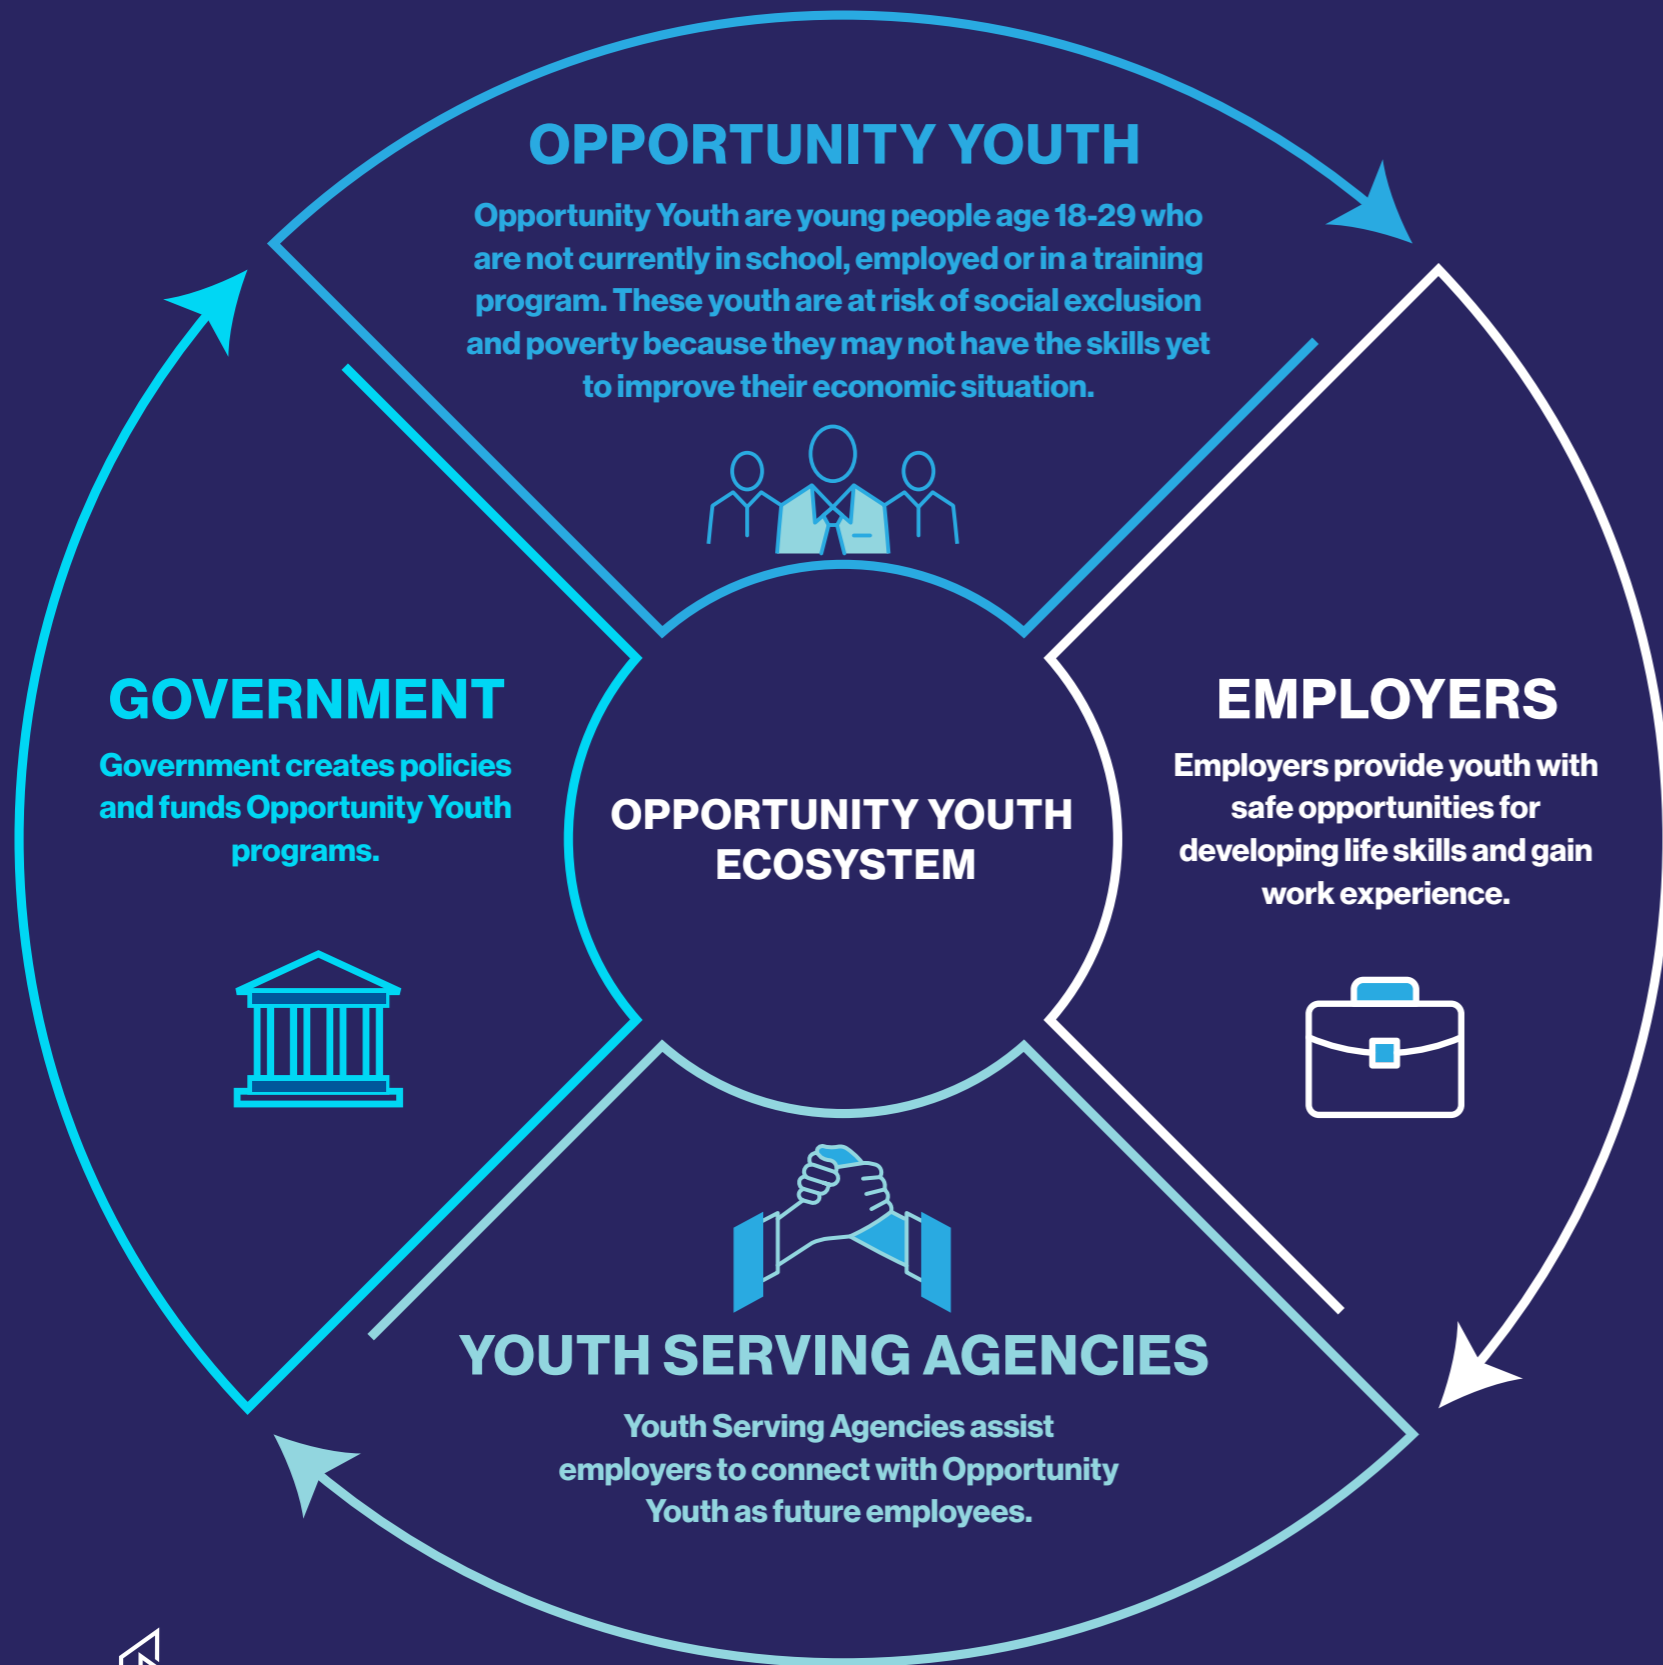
OPPORTUNITY YOUTH

Opportunity Youth are young people age 18-29 who are not currently in school, employed or in a training program. These youth are at risk of social exclusion and poverty because they may not have the skills yet to improve their economic situation.

GOVERNMENT

Government creates policies and funds Opportunity Youth programs.

OPPORTUNITY YOUTH ECOSYSTEM

EMPLOYERS

Employers provide youth with safe opportunities for developing life skills and gain work experience.

YOUTH SERVING AGENCIES

Youth Serving Agencies assist employers to connect with Opportunity Youth as future employees.